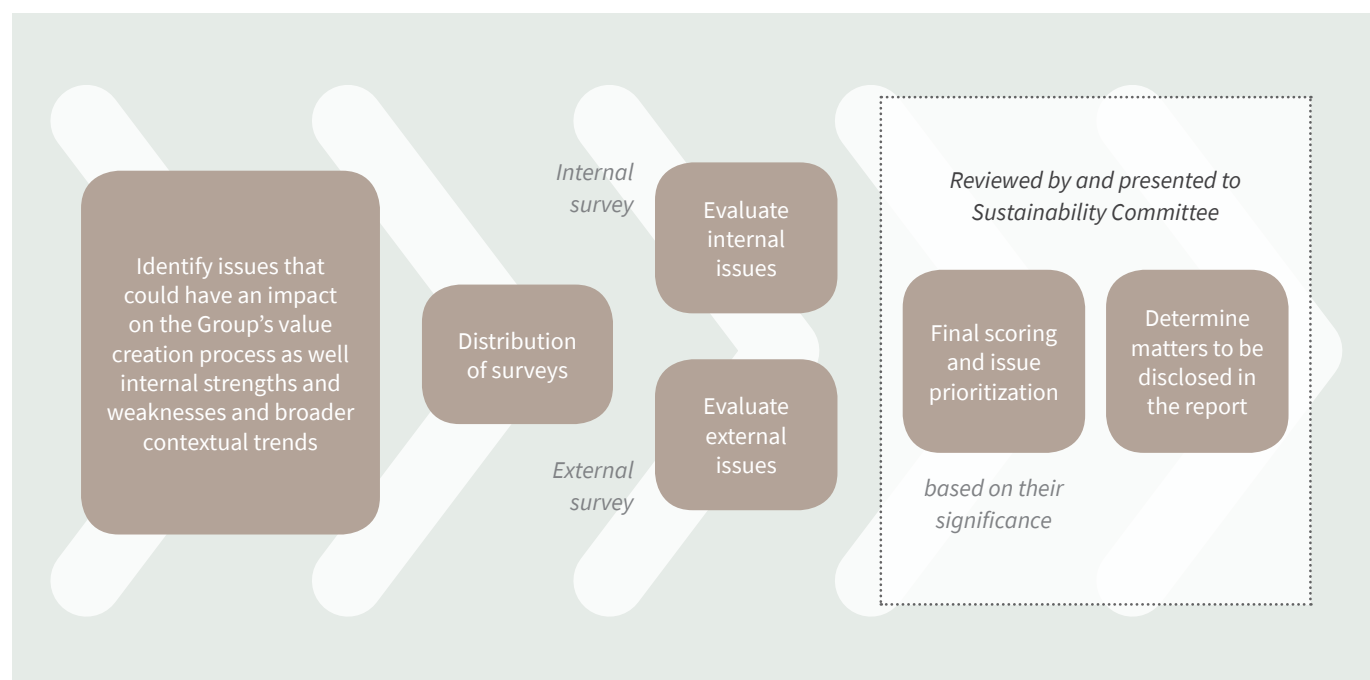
Identify issues that could have an impact on the Group's value creation process as well internal strengths and weaknesses and broader contextual trends

Distribution of surveys

Internal survey

Evaluate internal issues

Evaluate external issues

External survey

Reviewed by and presented to Sustainability Committee

Final scoring and issue prioritization

based on their significance

Determine matters to be disclosed in the report